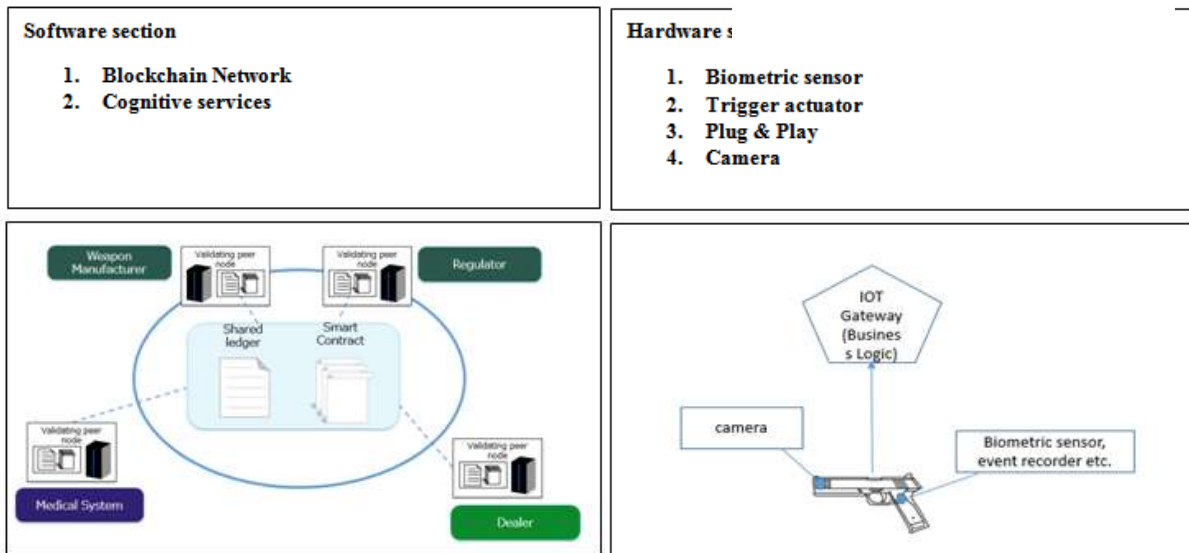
Software section

1. Blockchain Network
2. Cognitive services

Hardware s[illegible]

1. Biometric sensor
2. Trigger actuator
3. Plug & Play
4. Camera

Weapon Manufacturer

Validating peer node

Validating peer node

Regulator

Shared ledger

Smart Contract

Validating peer node

Medical System

Validating peer node

Dealer

IOT Gateway (Busines s Logic)

camera

Biometric sensor, event recorder etc.